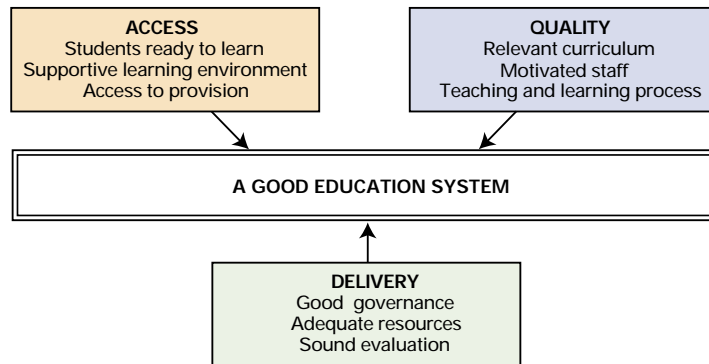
ACCESS
Students ready to learn
Supportive learning environment
Access to provision

QUALITY
Relevant curriculum
Motivated staff
Teaching and learning process

A GOOD EDUCATION SYSTEM

DELIVERY
Good governance
Adequate resources
Sound evaluation